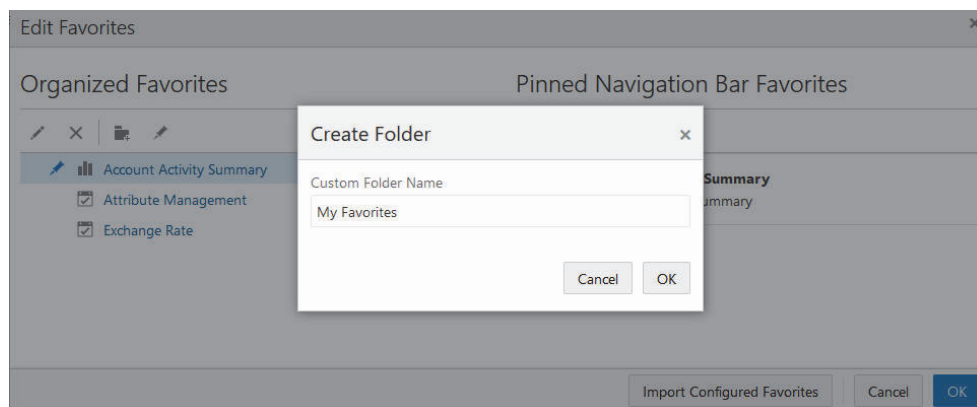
Edit Favorites

Organized Favorites

Pinned Navigation Bar Favorites

Account Activity Summary

Attribute Management

Exchange Rate

Create Folder

×

Custom Folder Name

My Favorites

Cancel

OK

Summary

ummary

Import Configured Favorites

Cancel

OK